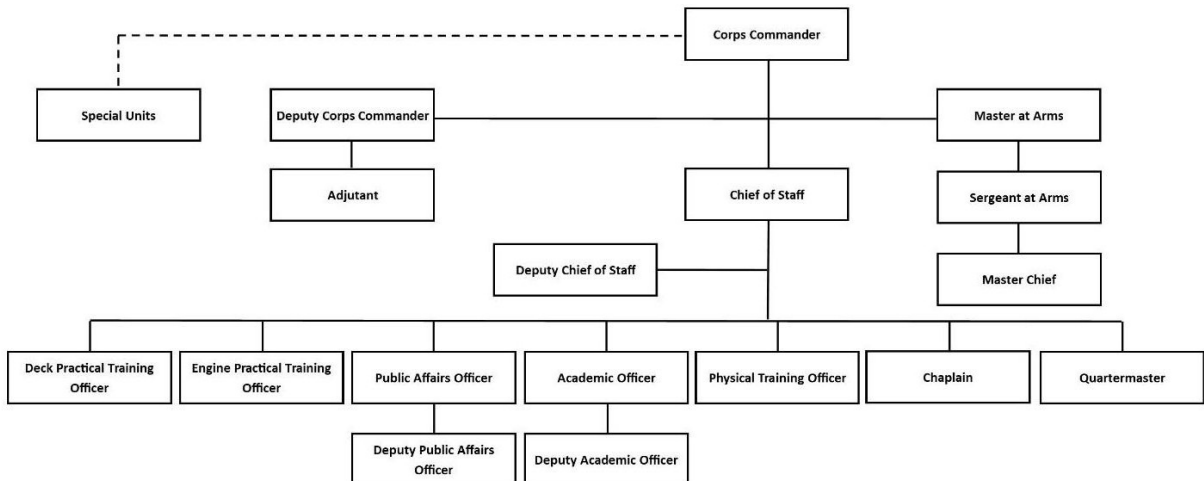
Corps Commander

Special Units

Deputy Corps Commander

Master at Arms

Adjutant

Chief of Staff

Sergeant at Arms

Deputy Chief of Staff

Master Chief

Deck Practical Training Officer

Engine Practical Training Officer

Public Affairs Officer

Academic Officer

Physical Training Officer

Chaplain

Quartermaster

Deputy Public Affairs Officer

Deputy Academic Officer